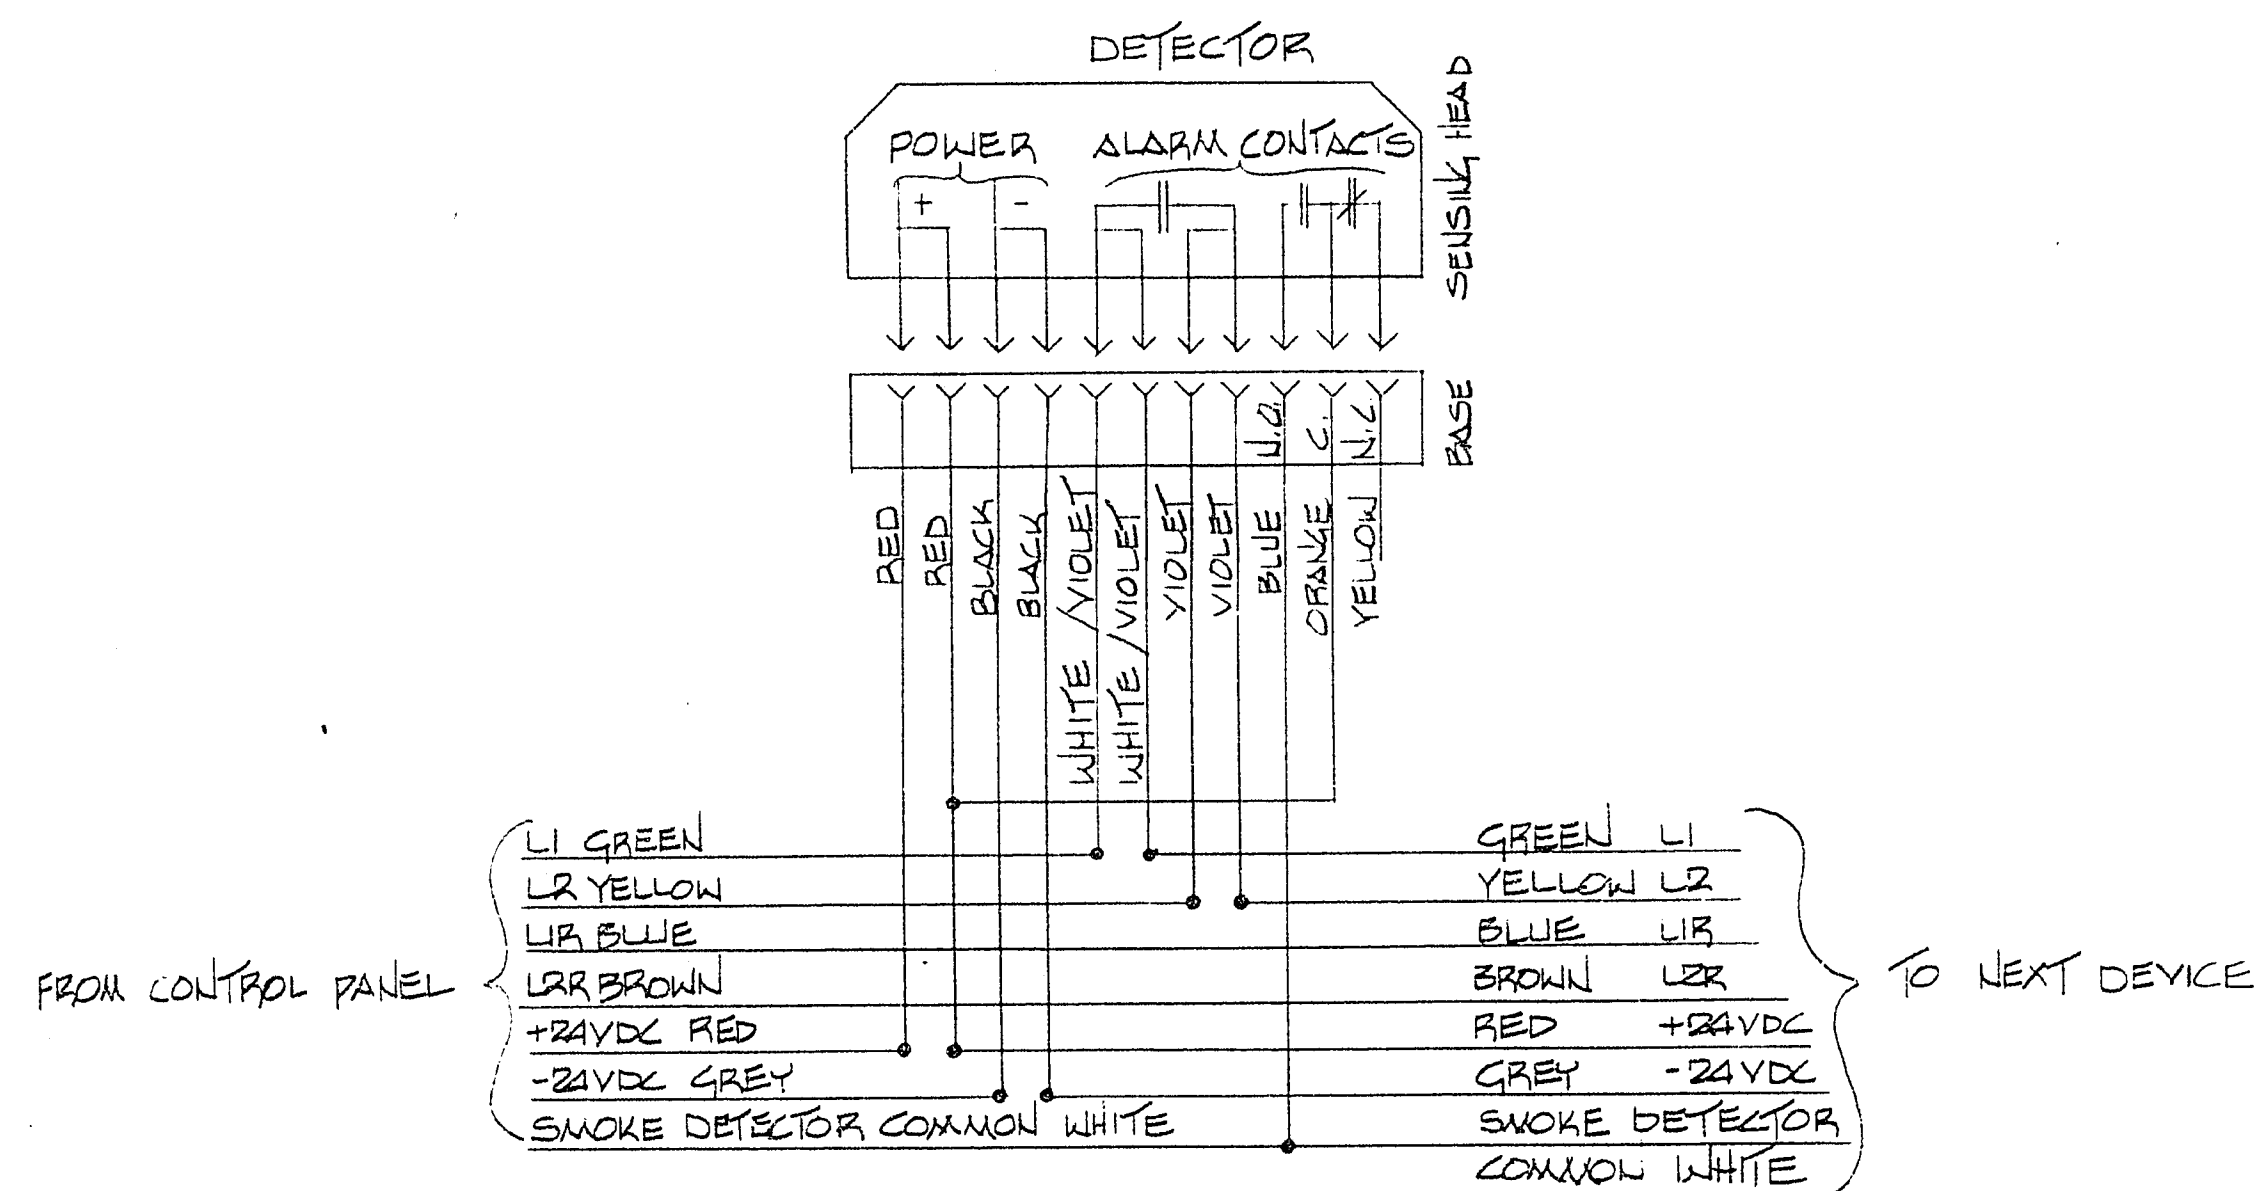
DETECTOR

POWER

ALARM CONTACTS

+

-

SENSING HEAD

BASE

N.O.

C.

N.C.

RED

RED

BLACK

BLACK

WHITE /VIOLET

WHITE /VIOLET

VIOLET

VIOLET

BLUE

ORANGE

YELLOW

FROM CONTROL PANEL

L1 GREEN

L2 YELLOW

L1R BLUE

L2R BROWN

+24VDC RED

-24VDC GREY

SMOKE DETECTOR COMMON WHITE

GREEN L1

YELLOW L2

BLUE L1R

BROWN L2R

RED +24VDC

GREY -24VDC

SMOKE DETECTOR COMMON WHITE

TO NEXT DEVICE